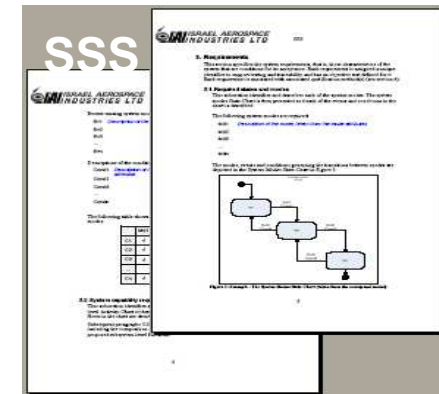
SSS

IAI ISRAEL AEROSPACE INDUSTRIES LTD

3. Requirements

3.1 Required states and modes

Figure 3-1 Example - The System Modes State Chart

IAI ISRAEL AEROSPACE INDUSTRIES LTD

3.2 System capability requirements

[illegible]